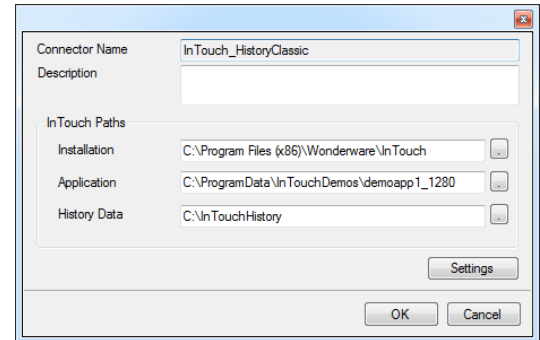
Connector Name
InTouch_HistoryClassic
Description

InTouch Paths
Installation
C:\Program Files (x86)\Wonderware\InTouch
..
Application
C:\ProgramData\InTouchDemos\demoapp1_1280
..
History Data
C:\InTouchHistory
..

Settings

OK
Cancel